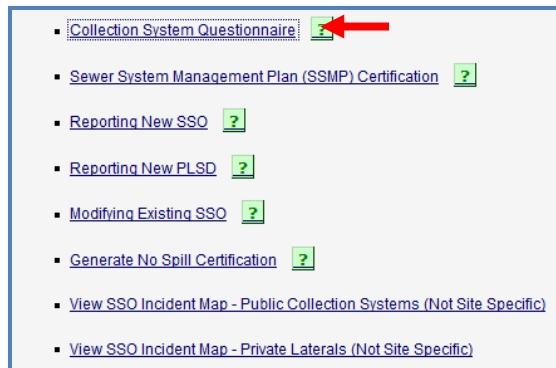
- Collection System Questionnaire ?
- Sewer System Management Plan (SSMP) Certification ?
- Reporting New SSO ?
- Reporting New PLSD ?
- Modifying Existing SSO ?
- Generate No Spill Certification ?
- View SSO Incident Map - Public Collection Systems (Not Site Specific)
- View SSO Incident Map - Private Laterals (Not Site Specific)